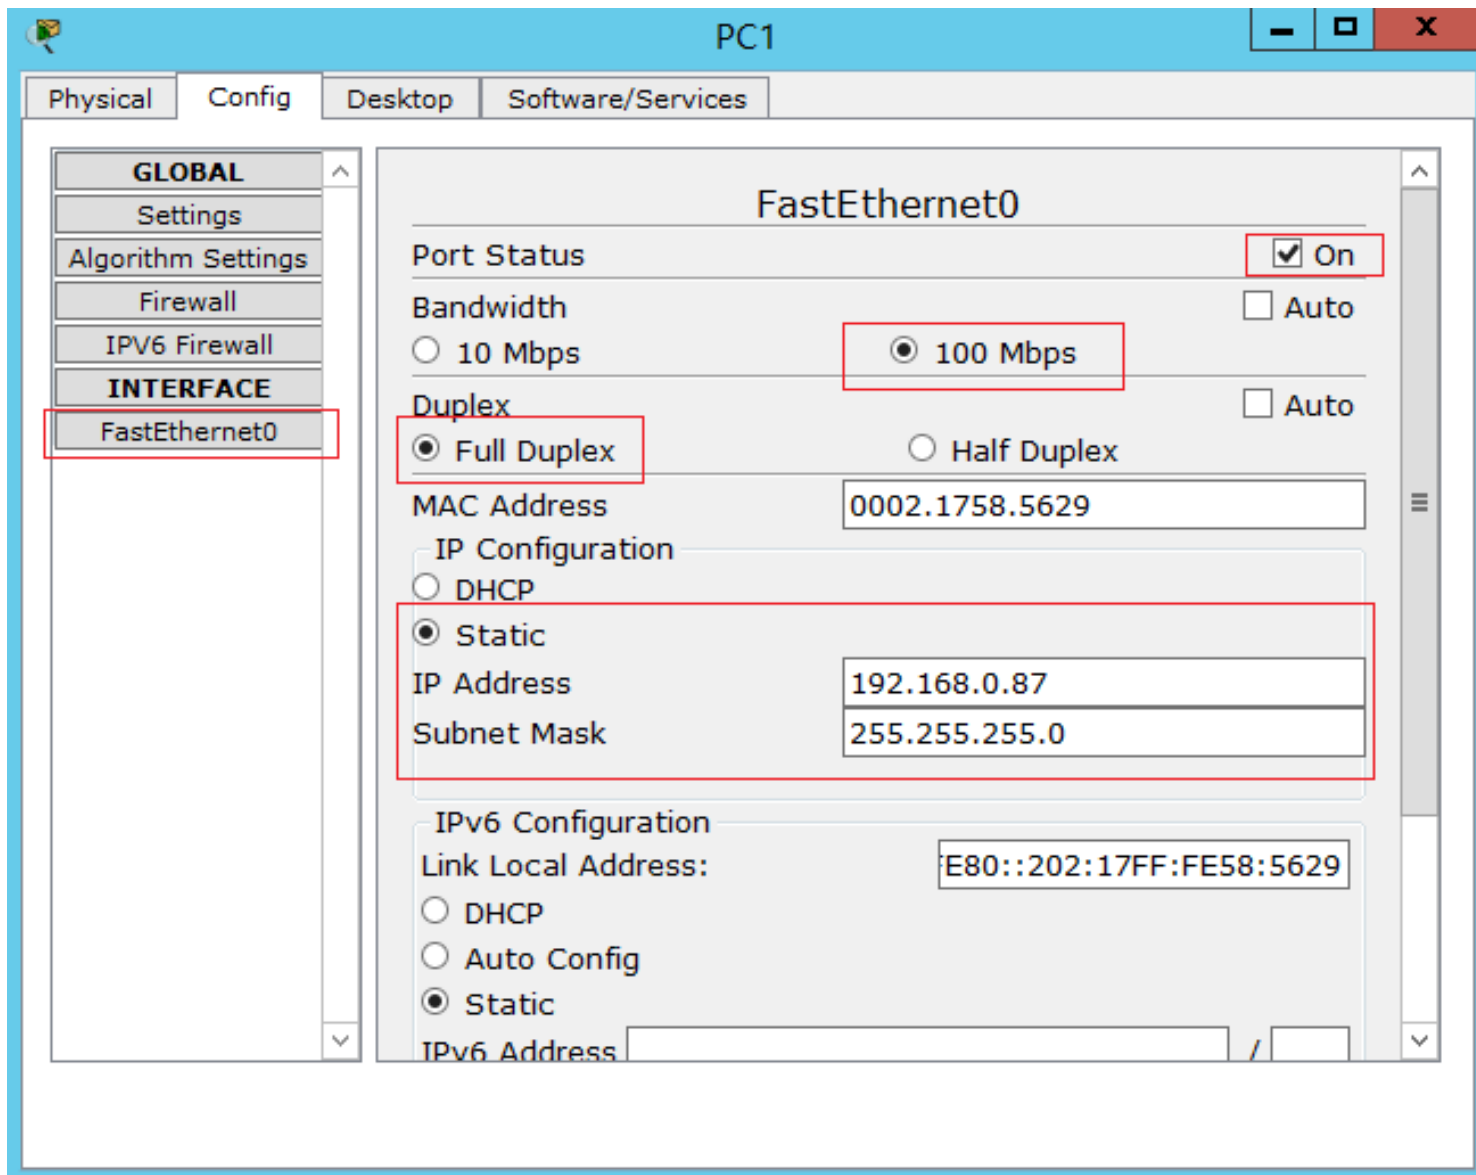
PC1

Physical | Config | Desktop | Software/Services

GLOBAL
Settings
Algorithm Settings
Firewall
IPV6 Firewall
INTERFACE
FastEthernet0

FastEthernet0

Port Status ☑ On

Bandwidth ☐ Auto

○ 10 Mbps ◉ 100 Mbps

Duplex ☐ Auto

◉ Full Duplex ○ Half Duplex

MAC Address 0002.1758.5629

IP Configuration

○ DHCP

◉ Static

IP Address 192.168.0.87

Subnet Mask 255.255.255.0

IPv6 Configuration

Link Local Address: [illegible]E80::202:17FF:FE58:5629

○ DHCP

○ Auto Config

◉ Static

IPv6 Address /